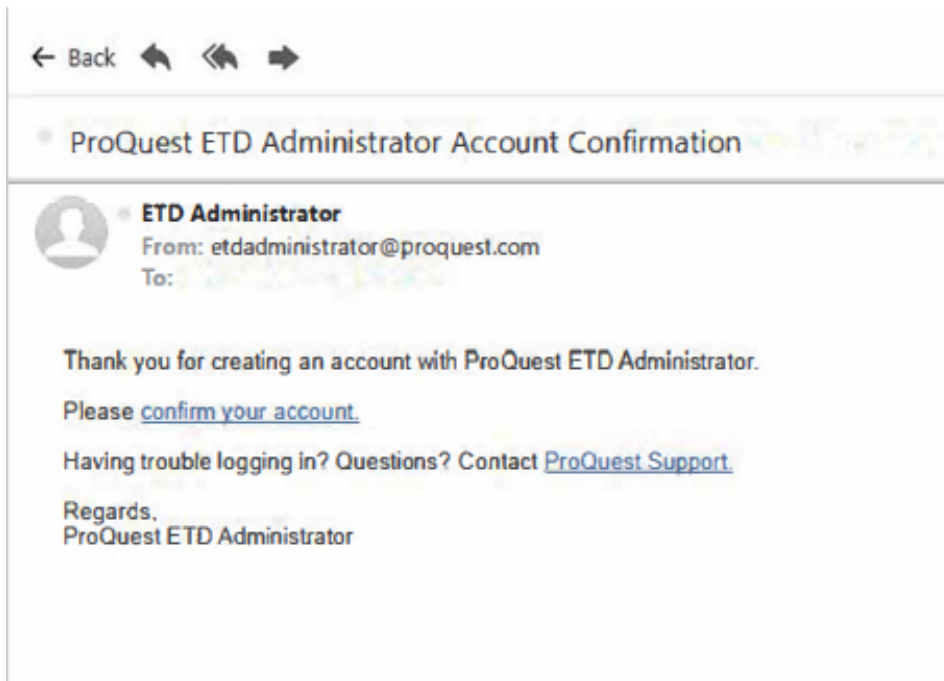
← Back

ProQuest ETD Administrator Account Confirmation

ETD Administrator
From: etdadministrator@proquest.com
To:

Thank you for creating an account with ProQuest ETD Administrator.

Please confirm your account.

Having trouble logging in? Questions? Contact ProQuest Support.

Regards,
ProQuest ETD Administrator